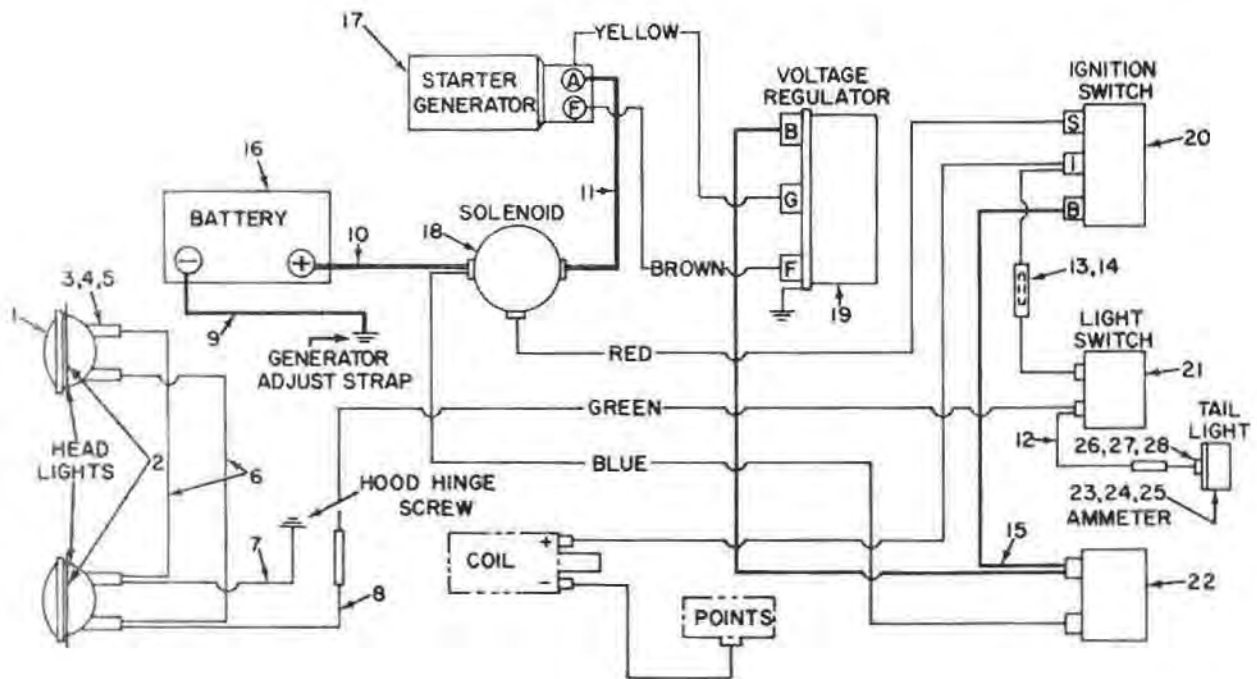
17
YELLOW
STARTER GENERATOR
A
F
VOLTAGE REGULATOR
B
G
F
19
IGNITION SWITCH
S
I
B
20
16
BATTERY
−
+
10
11
SOLENOID
18
BROWN
13,14
3,4,5
1
9
GENERATOR ADJUST STRAP
RED
LIGHT SWITCH
21
GREEN
TAIL LIGHT
HEAD LIGHTS
2
6
BLUE
12
26,27,28
23,24,25
AMMETER
HOOD HINGE SCREW
COIL
+
−
15
22
7
8
POINTS